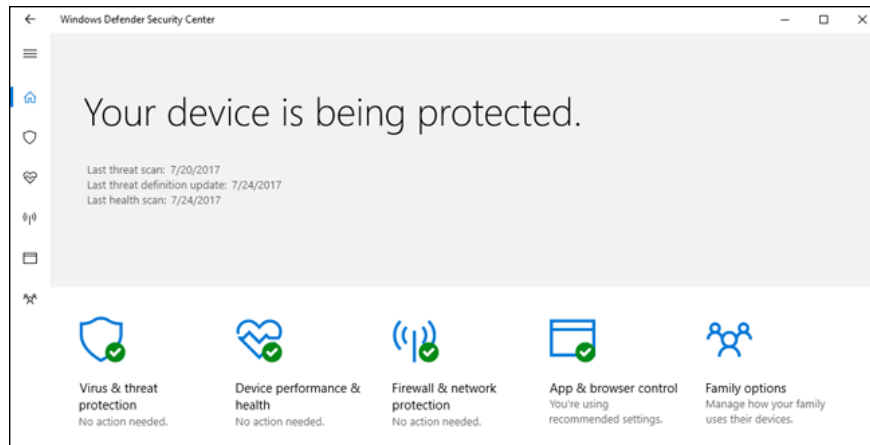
Windows Defender Security Center

Your device is being protected.

Last threat scan: 7/20/2017
Last threat definition update: 7/24/2017
Last health scan: 7/24/2017

Virus & threat protection
No action needed.

Device performance & health
No action needed.

Firewall & network protection
No action needed.

App & browser control
You're using recommended settings.

Family options
Manage how your family uses their devices.